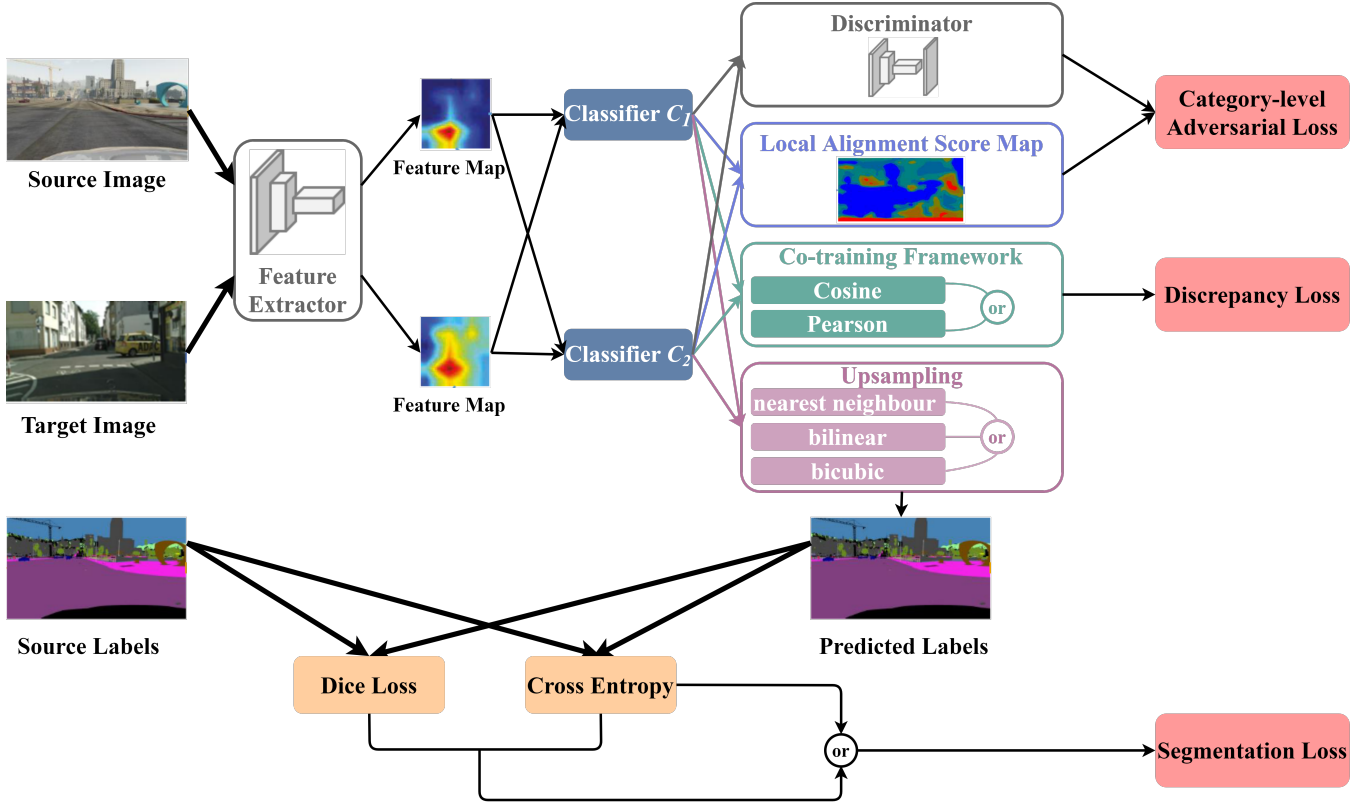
Source Image

Target Image

Feature Extractor

Feature Map

Feature Map

Classifier $C_1$

Classifier $C_2$

Discriminator

Local Alignment Score Map

Co-training Framework

Cosine

Pearson

or

Upsampling

nearest neighbour

bilinear

bicubic

or

Category-level Adversarial Loss

Discrepancy Loss

Source Labels

Predicted Labels

Dice Loss

Cross Entropy

or

Segmentation Loss